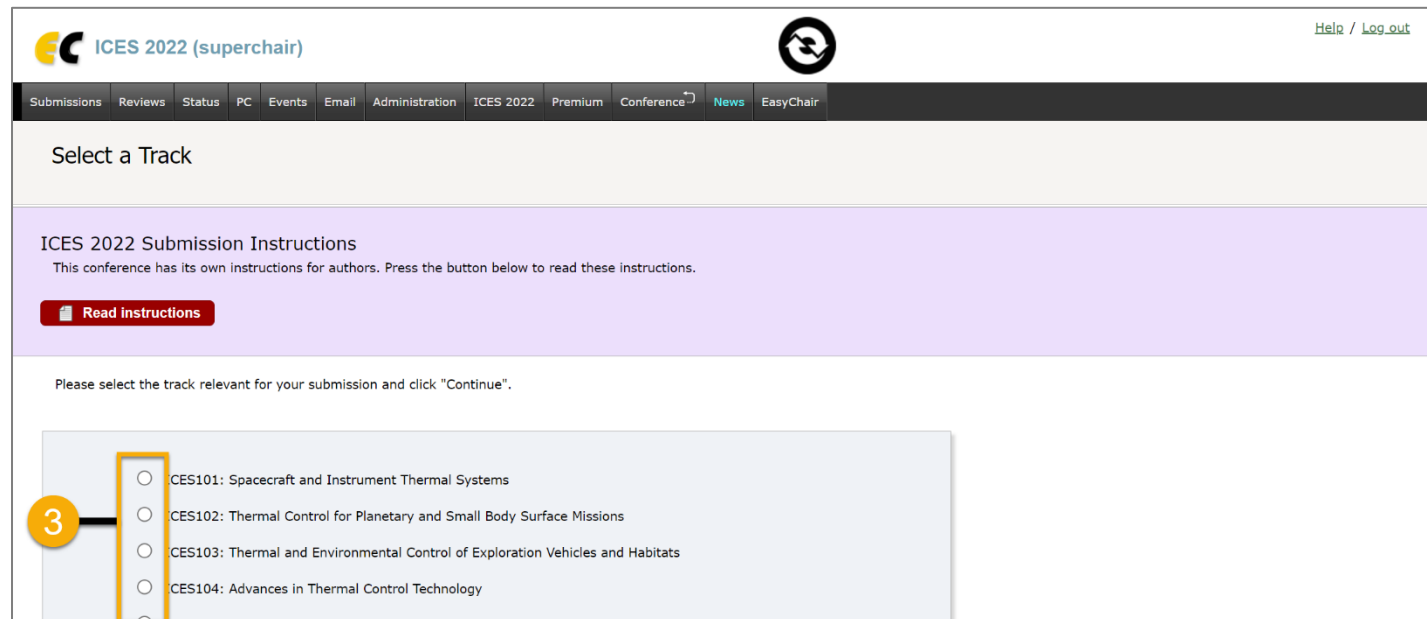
ICES 2022 (superchair)

Help / Log out

Submissions Reviews Status PC Events Email Administration ICES 2022 Premium Conference News EasyChair

Select a Track

ICES 2022 Submission Instructions

This conference has its own instructions for authors. Press the button below to read these instructions.

Read instructions

Please select the track relevant for your submission and click "Continue".

3

ICES101: Spacecraft and Instrument Thermal Systems

ICES102: Thermal Control for Planetary and Small Body Surface Missions

ICES103: Thermal and Environmental Control of Exploration Vehicles and Habitats

ICES104: Advances in Thermal Control Technology